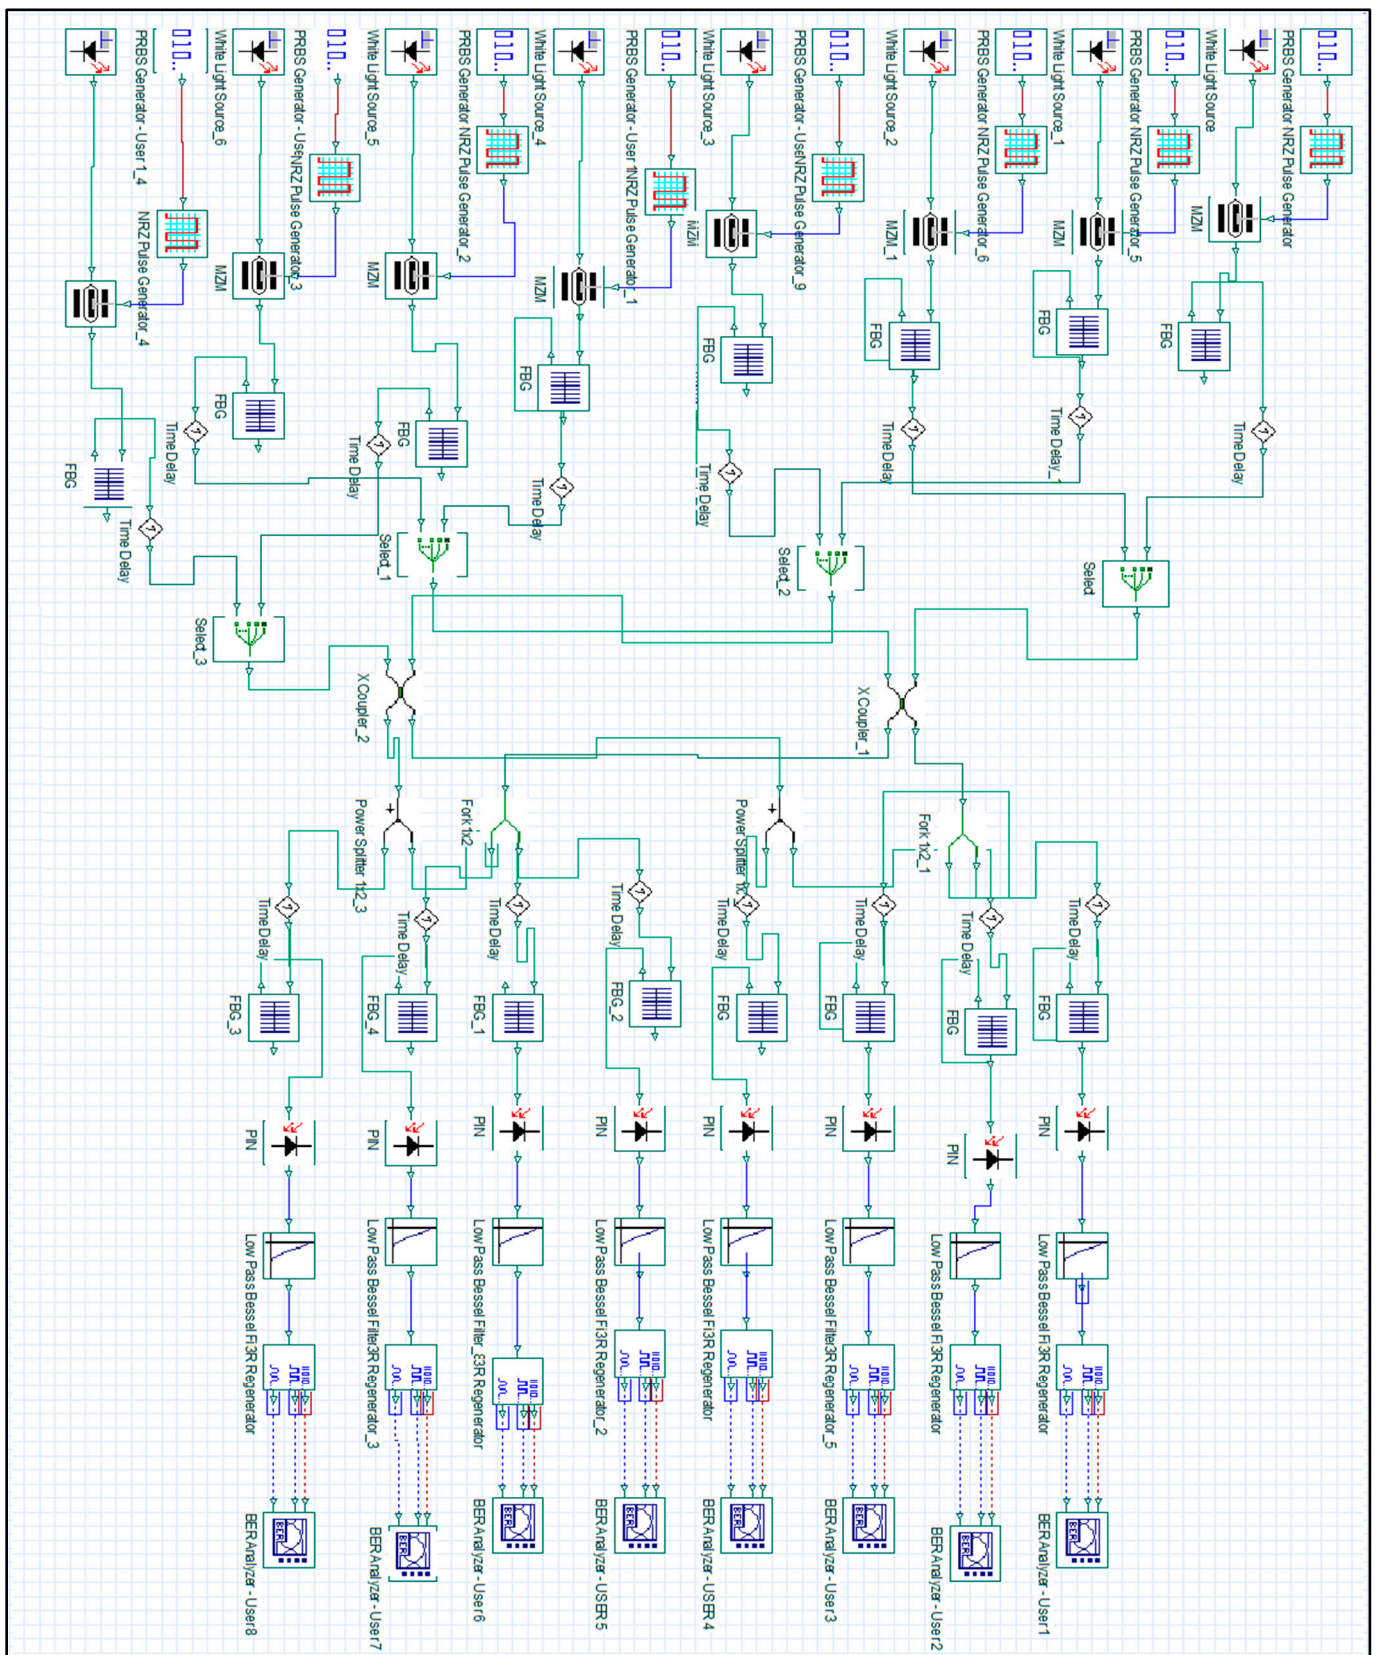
PRBS Generator - User1_4
White Light Source_6
PRBS Generator - UseNRZ Pulse Generator_3
White Light Source_5
PRBS Generator NRZ Pulse Generator_2
White Light Source_4
PRBS Generator - User NRZ Pulse Generator_1
White Light Source_3
PRBS Generator - UseNRZ Pulse Generator_9
White Light Source_2
PRBS Generator NRZ Pulse Generator_6
White Light Source_1
PRBS Generator NRZ Pulse Generator_5
White Light Source
PRBS Generator NRZ Pulse Generator
NRZ Pulse Generator_4
MZM
MZM
MZM
MZM
MZM_1
MZM
MZM
FBG
FBG
FBG
FBG
FBG
FBG
FBG
FBG
Time Delay
Time Delay
Time Delay
Time Delay
Time Delay
Time Delay_1
Time Delay
Time Delay
Select_1
Select_2
Select
Select_3
X Coupler_2
X Coupler_1
Power Splitter 1x2_3
Fork 1x2
Power Splitter 1x2
Fork 1x2_1
Time Delay
Time Delay
Time Delay
Time Delay
Time Delay
Time Delay
Time Delay
Time Delay
FBG_3
FBG_4
FBG_1
FBG_2
FBG
FBG
FBG
FBG
PIN
PIN
PIN
PIN
PIN
PIN
PIN
PIN
Low Pass Bessel Fi3R Regenerator
Low Pass Bessel Filter3R Regenerator_3
Low Pass Bessel Filter_63R Regenerator
Low Pass Bessel Fi3R Regenerator_2
Low Pass Bessel Fi3R Regenerator
Low Pass Bessel Filter3R Regenerator_5
Low Pass Bessel Fi3R Regenerator
Low Pass Bessel Fi3R Regenerator
BER Analyzer - User8
BER Analyzer - User7
BER Analyzer - User6
BER Analyzer - USER5
BER Analyzer - USER4
BER Analyzer - User3
BER Analyzer - User2
BER Analyzer - User1